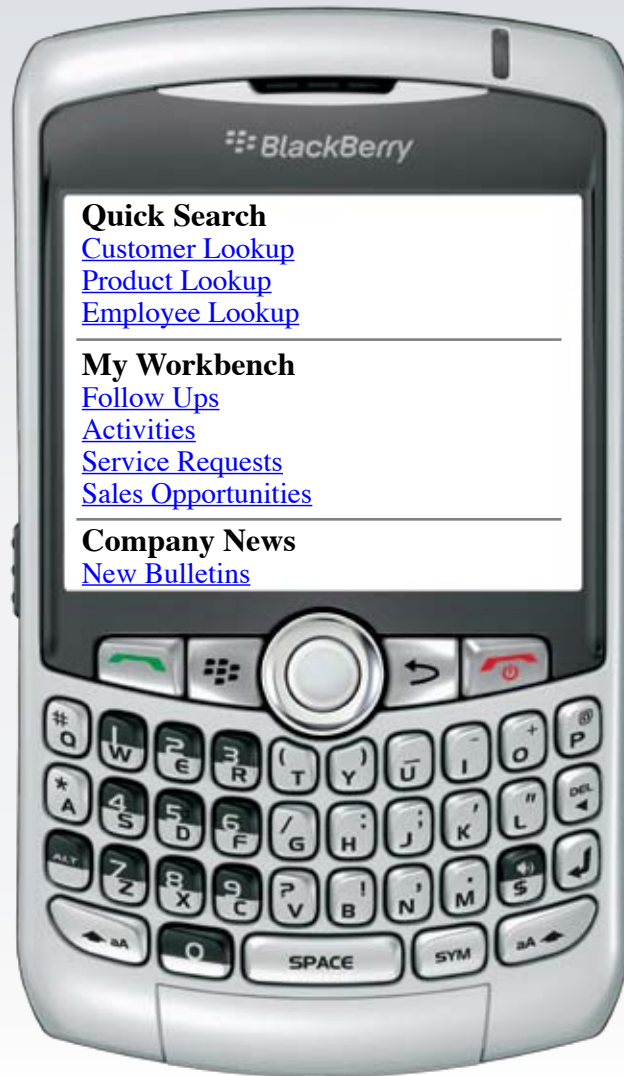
BlackBerry

Quick Search
Customer Lookup
Product Lookup
Employee Lookup

My Workbench
Follow Ups
Activities
Service Requests
Sales Opportunities

Company News
New Bulletins

# Q
1 W 2 E 3 R ( T ) Y _ U - I + O @ P
* A 4 S 5 D 6 F / G : H ; J ' K " L DEL
ALT 7 Z 8 X 9 C ? V ! B , N . M $
aA 0 SPACE SYM aA